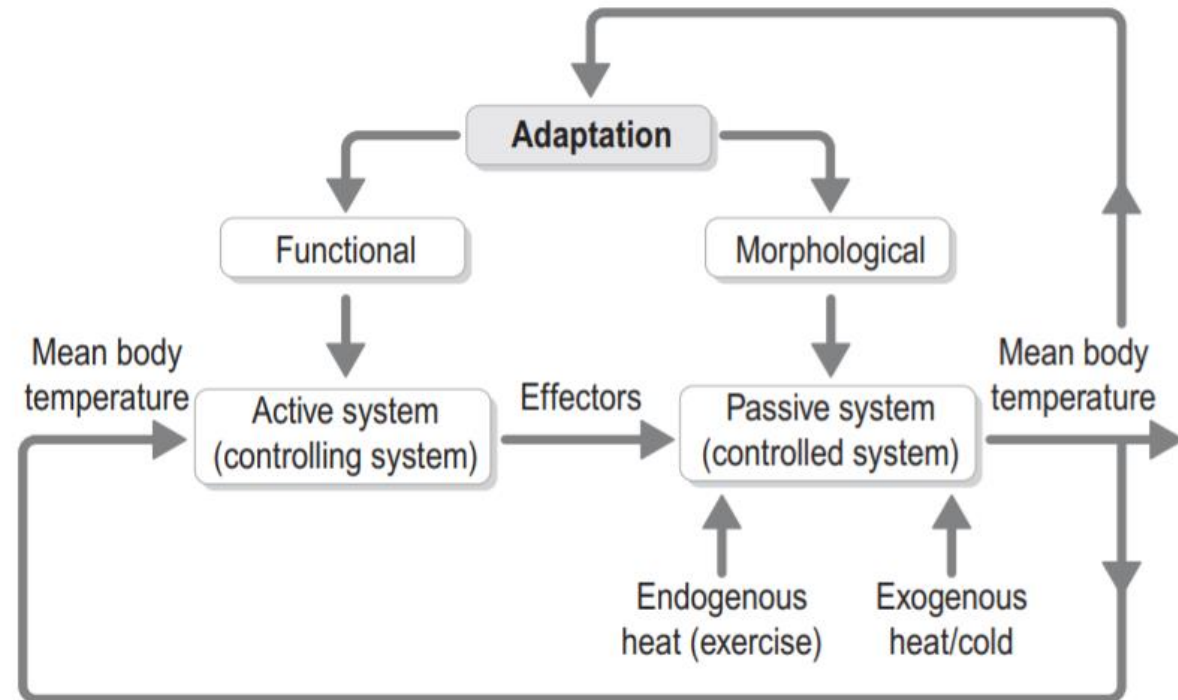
Adaptation

Functional

Morphological

Mean body temperature

Active system (controlling system)

Effectors

Passive system (controlled system)

Mean body temperature

Endogenous heat (exercise)

Exogenous heat/cold